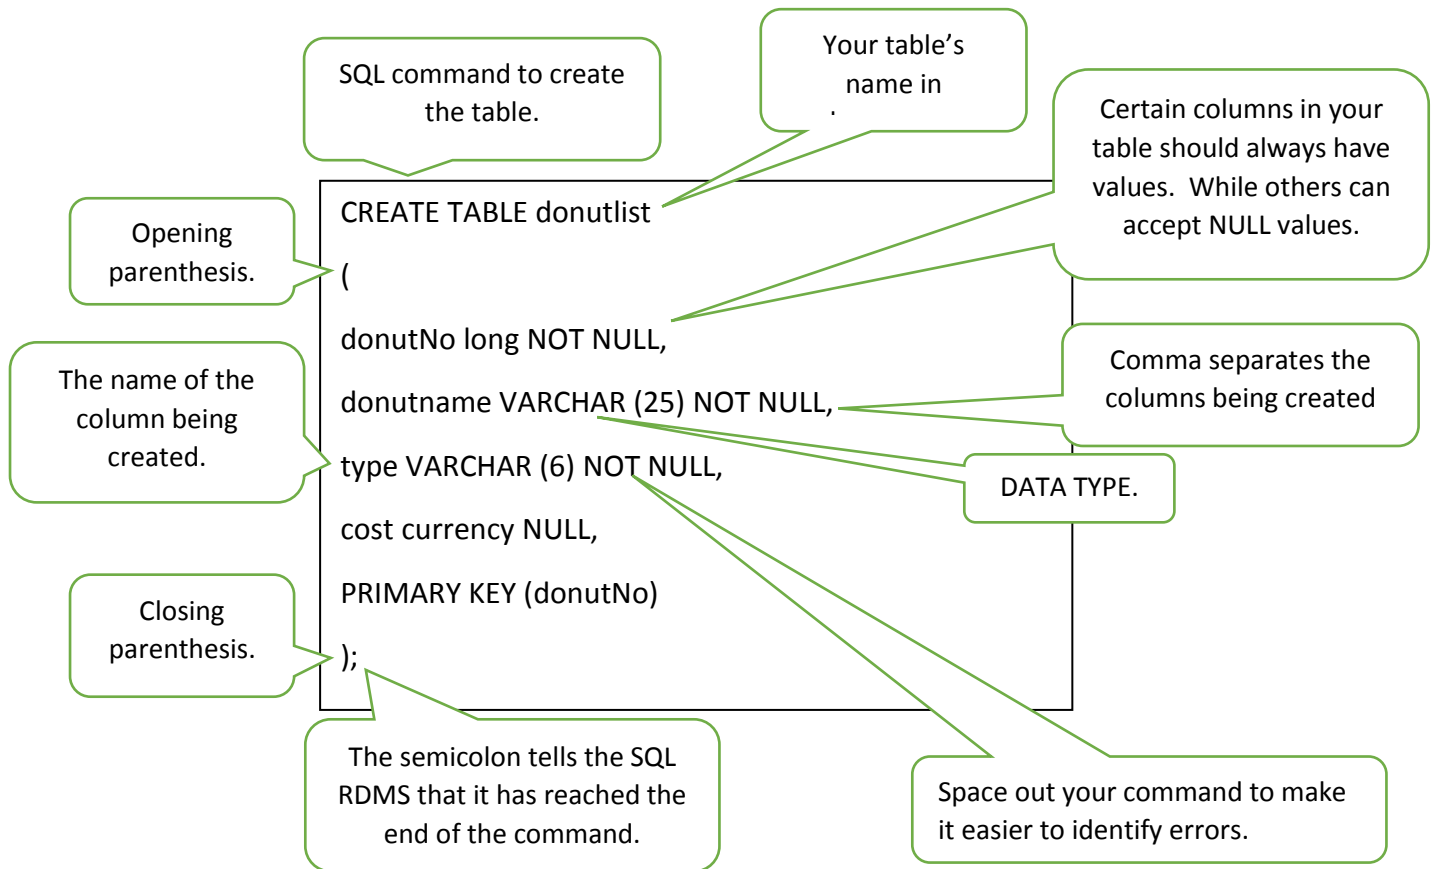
SQL command to create the table.

Your table's name in

Certain columns in your table should always have values. While others can accept NULL values.

Opening parenthesis.

The name of the column being created.

CREATE TABLE donutlist

(

donutNo long NOT NULL,

donutname VARCHAR (25) NOT NULL,

type VARCHAR (6) NOT NULL,

cost currency NULL,

PRIMARY KEY (donutNo)

);

Comma separates the columns being created

DATA TYPE.

Closing parenthesis.

The semicolon tells the SQL RDMS that it has reached the end of the command.

Space out your command to make it easier to identify errors.